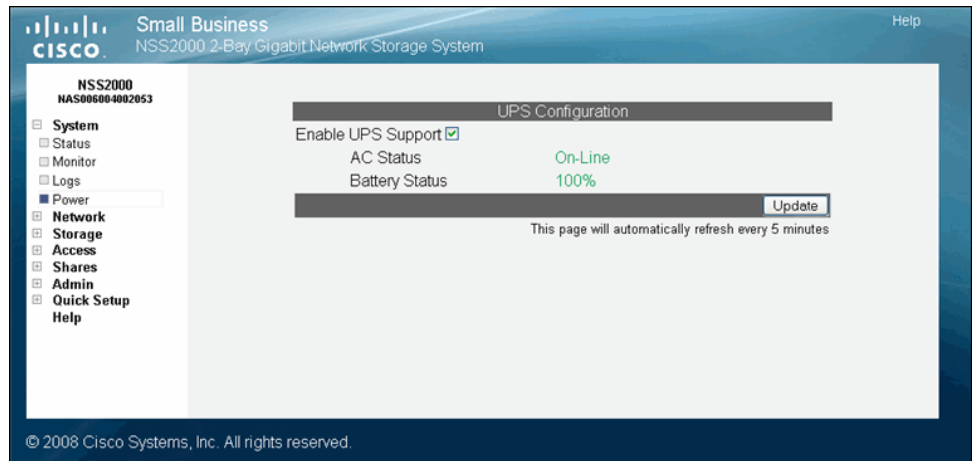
cisco

Small Business
NSS2000 2-Bay Gigabit Network Storage System

Help

NSS2000
NAS006004002053

System
Status
Monitor
Logs
Power
Network
Storage
Access
Shares
Admin
Quick Setup
Help

UPS Configuration

Enable UPS Support
AC Status On-Line
Battery Status 100%

Update

This page will automatically refresh every 5 minutes

© 2008 Cisco Systems, Inc. All rights reserved.